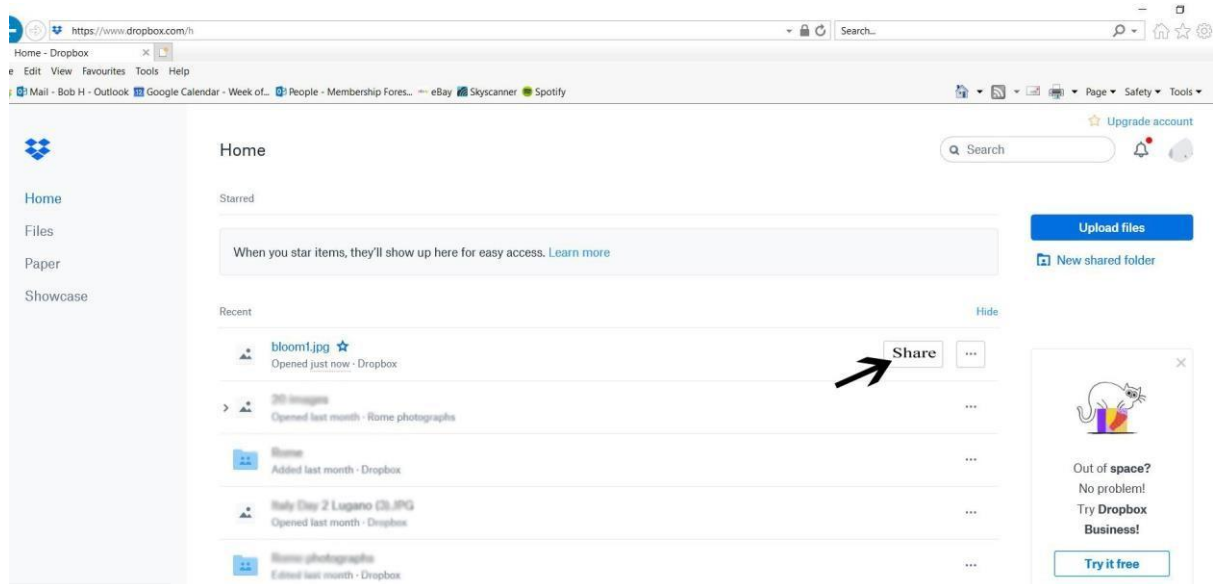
https://www.dropbox.com/h

Search...

Home - Dropbox

e Edit View Favourites Tools Help

Mail - Bob H - Outlook Google Calendar - Week of... People - Membership Fores... eBay Skyscanner Spotify

Page ▾ Safety ▾ Tools ▾

Upgrade account

Home

Search

Home

Files

Paper

Showcase

Starred

When you star items, they'll show up here for easy access. Learn more

Upload files

New shared folder

Recent

Hide

bloom1.jpg

Opened just now · Dropbox

Share

...

20 images

Opened last month · Rome photographs

...

Rome

Added last month · Dropbox

...

Italy Day 2 Lugano (3).JPG

Opened last month · Dropbox

...

Rome photographs

Edited last month · Dropbox

...

Out of space? No problem! Try Dropbox Business!

Try it free